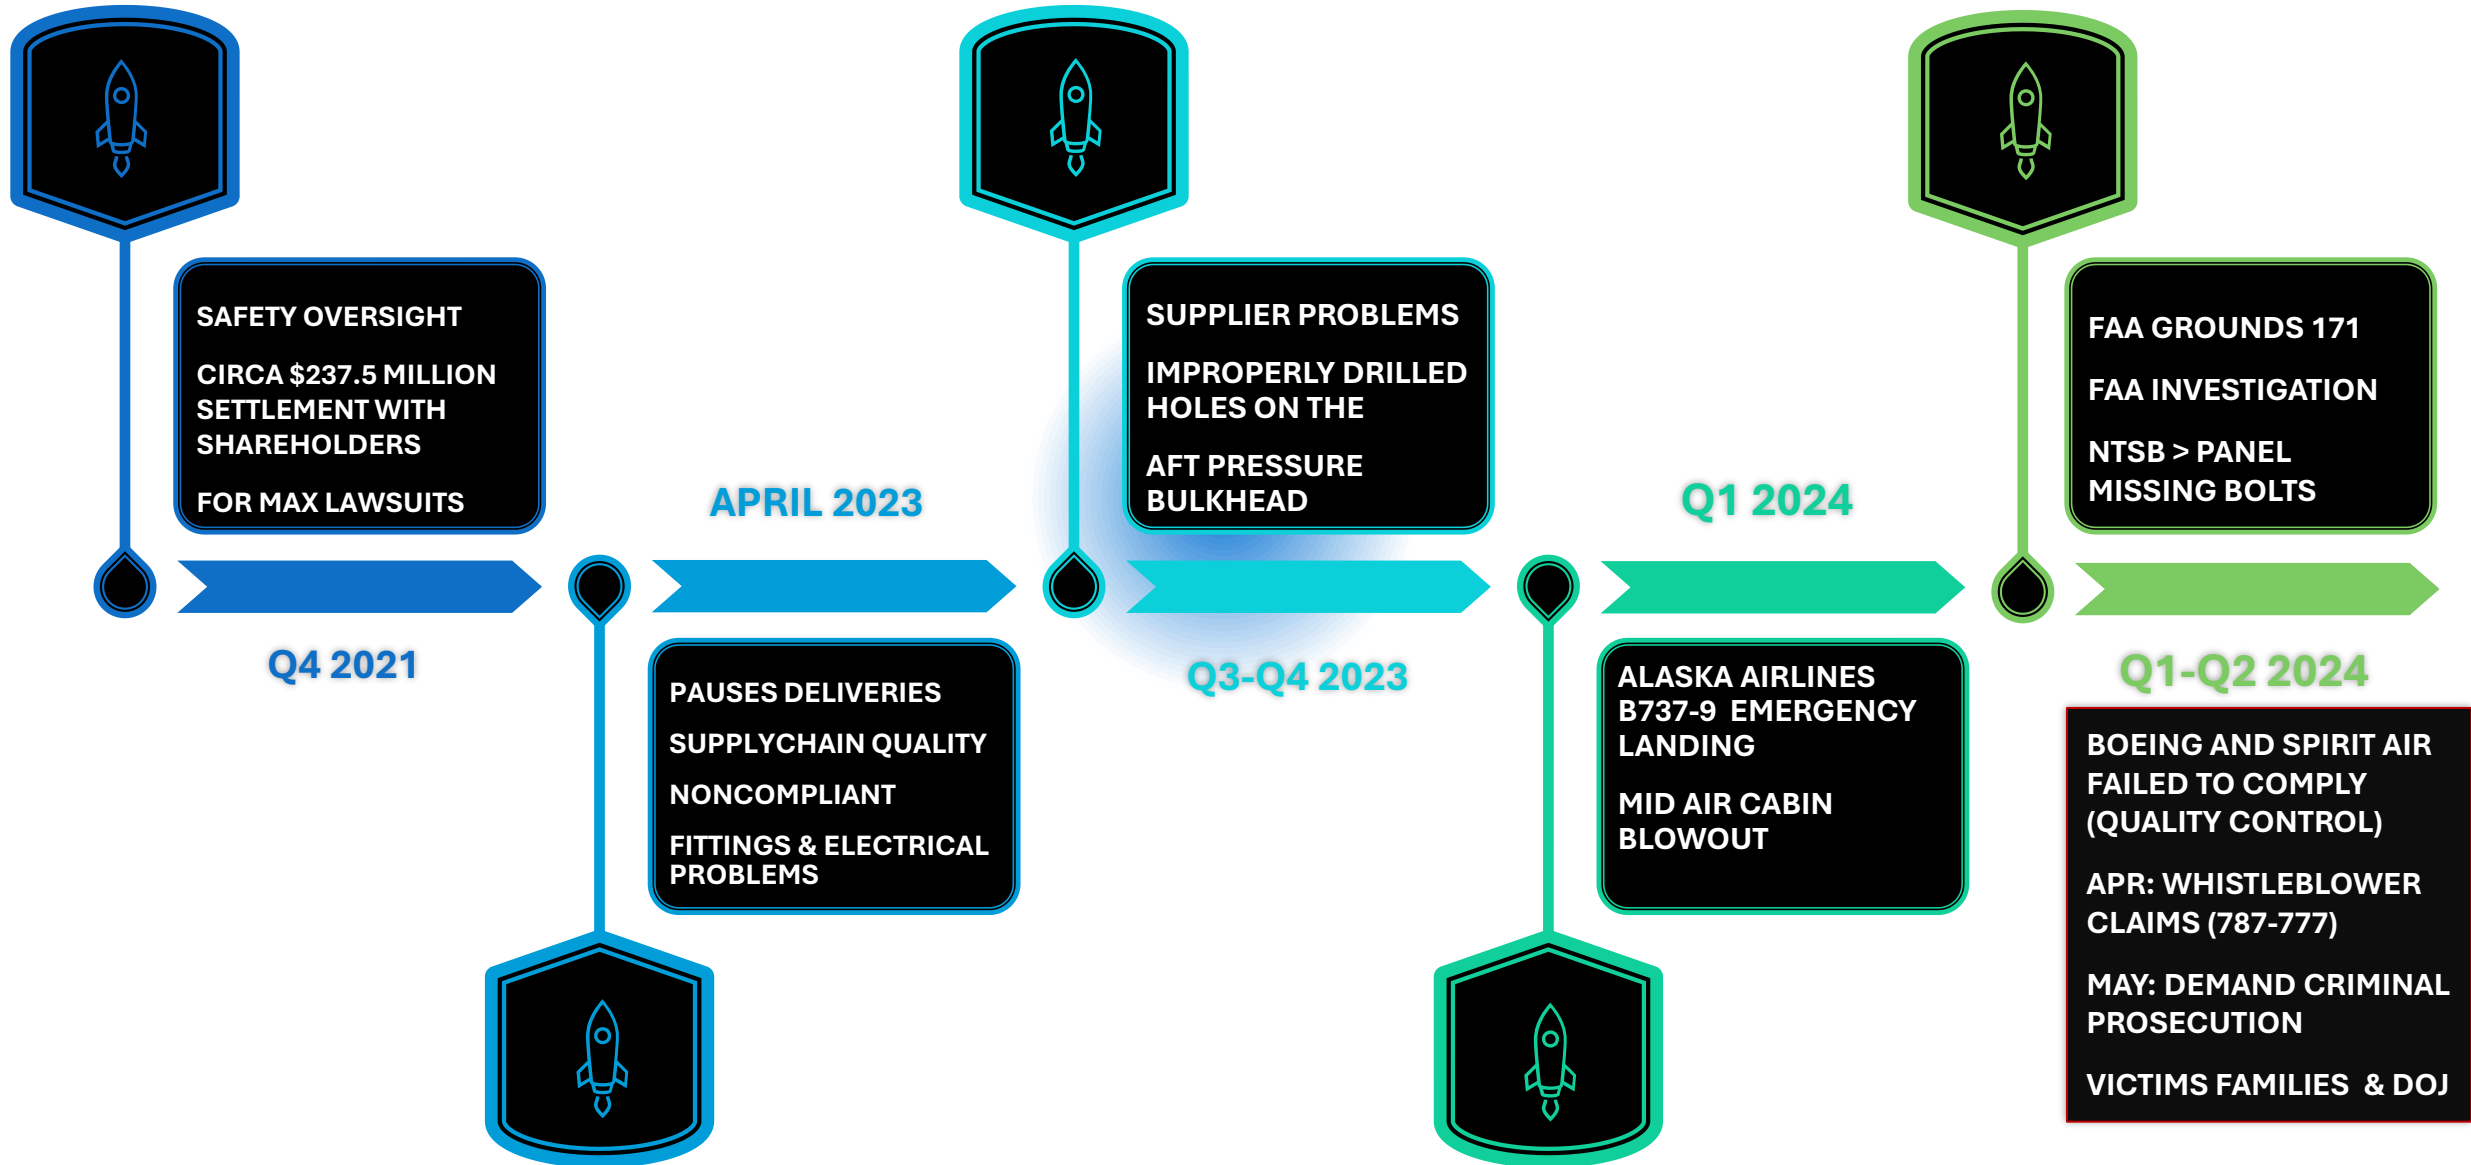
SAFETY OVERSIGHT

CIRCA $237.5 MILLION SETTLEMENT WITH SHAREHOLDERS

FOR MAX LAWSUITS

Q4 2021

APRIL 2023

PAUSES DELIVERIES

SUPPLYCHAIN QUALITY

NONCOMPLIANT

FITTINGS & ELECTRICAL PROBLEMS

SUPPLIER PROBLEMS

IMPROPERLY DRILLED HOLES ON THE

AFT PRESSURE BULKHEAD

Q3-Q4 2023

Q1 2024

ALASKA AIRLINES B737-9 EMERGENCY LANDING

MID AIR CABIN BLOWOUT

FAA GROUNDS 171

FAA INVESTIGATION

NTSB > PANEL MISSING BOLTS

Q1-Q2 2024

BOEING AND SPIRIT AIR FAILED TO COMPLY (QUALITY CONTROL)

APR: WHISTLEBLOWER CLAIMS (787-777)

MAY: DEMAND CRIMINAL PROSECUTION

VICTIMS FAMILIES & DOJ